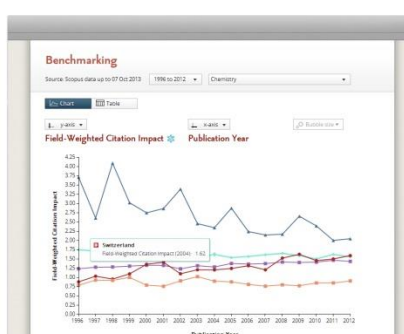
Benchmarking

Source: Scopus data up to 07 Oct 2013  1996 to 2012  Chemistry

Chart  Table

y-axis  x-axis  Bubble size

Field-Weighted Citation Impact  Publication Year

Field-Weighted Citation Impact

4.25
4.00
3.75
3.50
3.25
3.00
2.75
2.50
2.25
2.00
1.75
1.50
1.25
1.00
0.75
0.50
0.25
0.00

Switzerland
Field-Weighted Citation Impact (2004): 1.62

1996 1997 1998 1999 2000 2001 2002 2003 2004 2005 2006 2007 2008 2009 2010 2011 2012

Publication Year